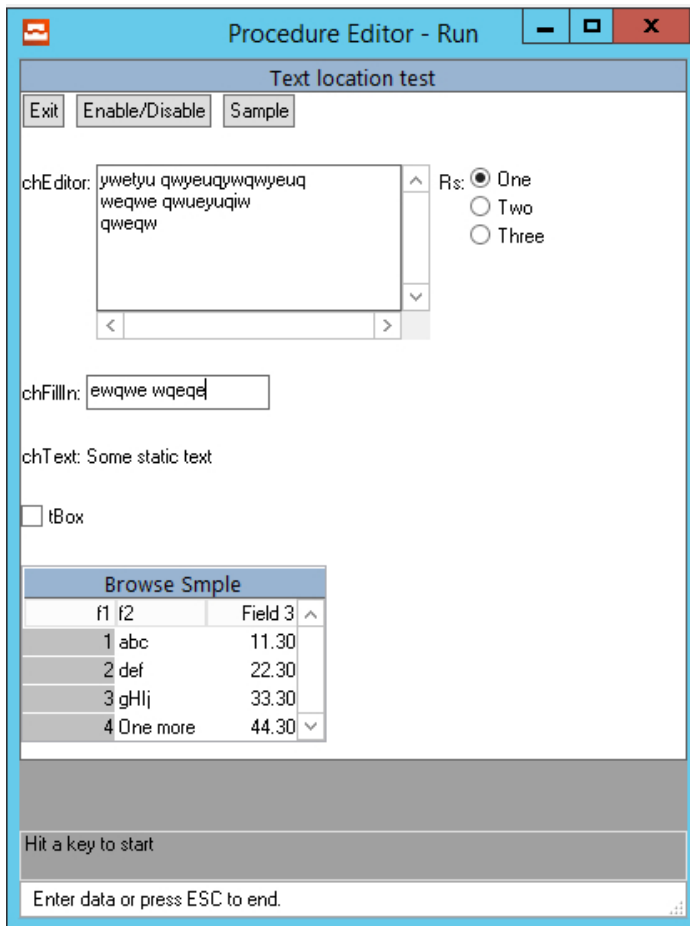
Procedure Editor - Run

Text location test

Exit Enable/Disable Sample

chEditor: ywetyu qwyeuqywqwyeuq
weqwe qwueyuqiw
qweqw

Rs: One
Two
Three

chFillIn: ewqwe wqeqe

chText: Some static text

tBox

Browse Smple

| f1 | f2 | Field 3 |
|---|---|---|
| 1 | abc | 11.30 |
| 2 | def | 22.30 |
| 3 | gHIj | 33.30 |
| 4 | One more | 44.30 |

Hit a key to start

Enter data or press ESC to end.